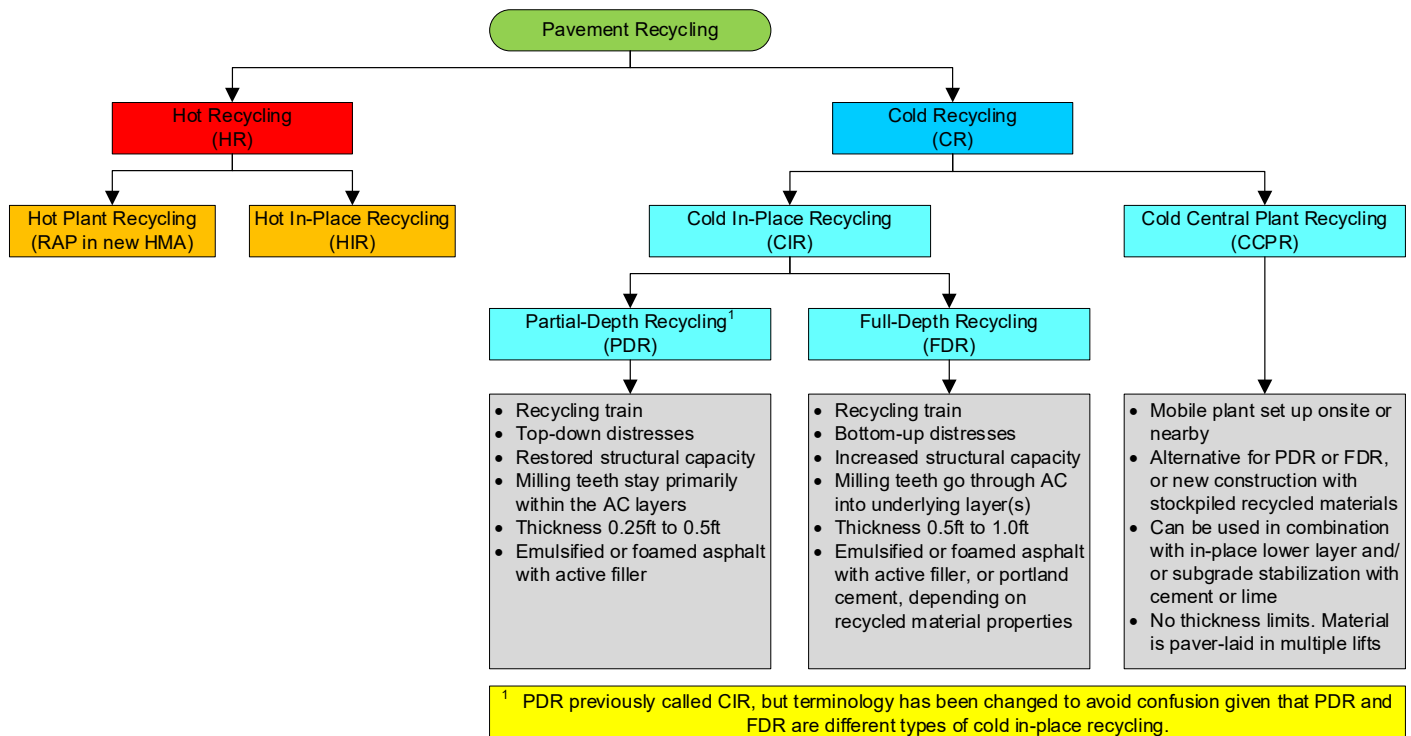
Pavement Recycling

Hot Recycling
(HR)

Cold Recycling
(CR)

Hot Plant Recycling
(RAP in new HMA)

Hot In-Place Recycling
(HIR)

Cold In-Place Recycling
(CIR)

Cold Central Plant Recycling
(CCPR)

Partial-Depth Recycling$^1$
(PDR)

Full-Depth Recycling
(FDR)

- Recycling train
- Top-down distresses
- Restored structural capacity
- Milling teeth stay primarily within the AC layers
- Thickness 0.25ft to 0.5ft
- Emulsified or foamed asphalt with active filler

- Recycling train
- Bottom-up distresses
- Increased structural capacity
- Milling teeth go through AC into underlying layer(s)
- Thickness 0.5ft to 1.0ft
- Emulsified or foamed asphalt with active filler, or portland cement, depending on recycled material properties

- Mobile plant set up onsite or nearby
- Alternative for PDR or FDR, or new construction with stockpiled recycled materials
- Can be used in combination with in-place lower layer and/ or subgrade stabilization with cement or lime
- No thickness limits. Material is paver-laid in multiple lifts

$^1$ PDR previously called CIR, but terminology has been changed to avoid confusion given that PDR and FDR are different types of cold in-place recycling.